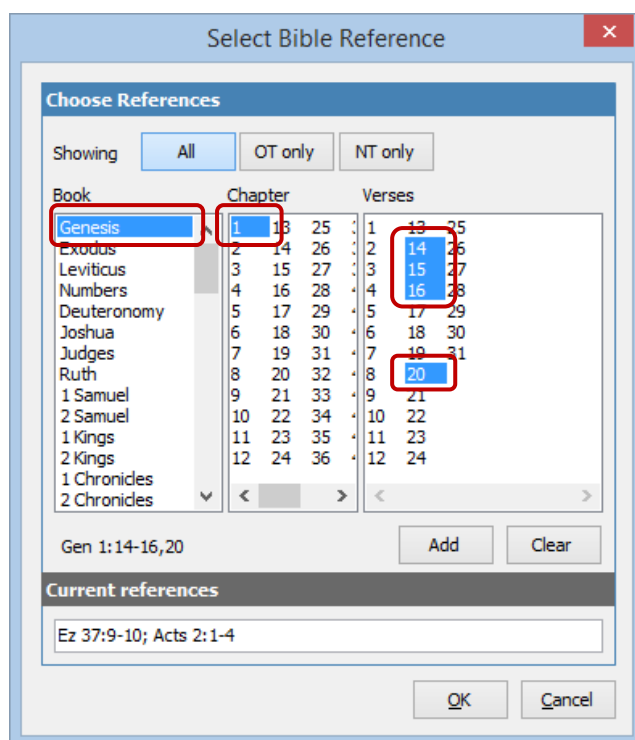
Select Bible Reference

Choose References

Showing All OT only NT only

Book
Genesis
Exodus
Leviticus
Numbers
Deuteronomy
Joshua
Judges
Ruth
1 Samuel
2 Samuel
1 Kings
2 Kings
1 Chronicles
2 Chronicles

Chapter

| | | |
|---|---|---|
| 1 | 13 | 25 |
| 2 | 14 | 26 |
| 3 | 15 | 27 |
| 4 | 16 | 28 |
| 5 | 17 | 29 |
| 6 | 18 | 30 |
| 7 | 19 | 31 |
| 8 | 20 | 32 |
| 9 | 21 | 33 |
| 10 | 22 | 34 |
| 11 | 23 | 35 |
| 12 | 24 | 36 |

Verses

| | | |
|---|---|---|
| 1 | 13 | 25 |
| 2 | 14 | 26 |
| 3 | 15 | 27 |
| 4 | 16 | 28 |
| 5 | 17 | 29 |
| 6 | 18 | 30 |
| 7 | 19 | 31 |
| 8 | 20 | |
| 9 | 21 | |
| 10 | 22 | |
| 11 | 23 | |
| 12 | 24 | |

Gen 1:14-16,20

Add Clear

Current references

Ez 37:9-10; Acts 2:1-4

OK Cancel